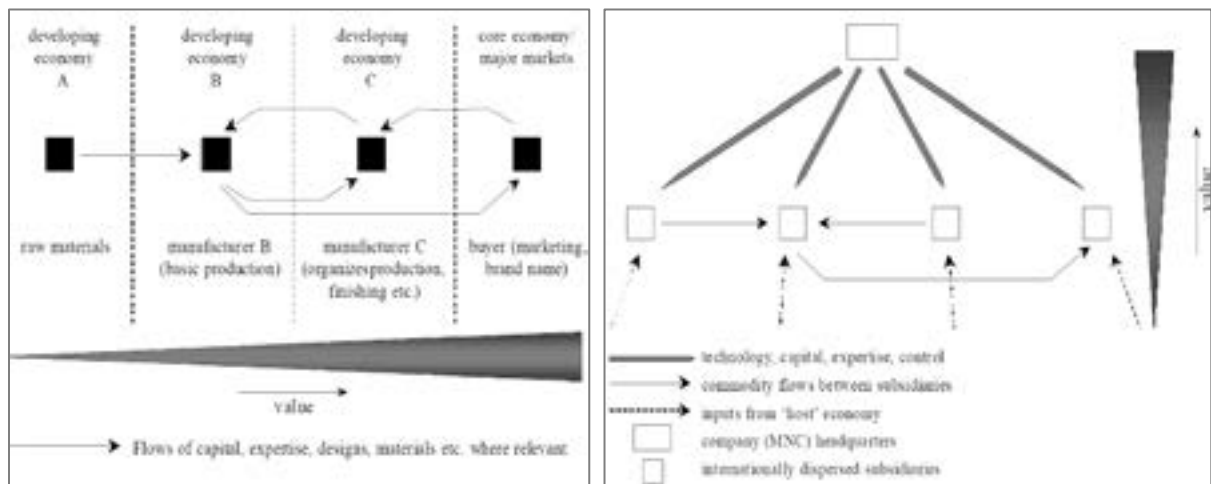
developing economy A

developing economy B

developing economy C

core economy/ major markets

raw materials

manufacturer B (basic production)

manufacturer C (organizes production, finishing etc.)

buyer (marketing, brand name)

value

Flows of capital, expertise, designs, materials etc. where relevant

value

technology, capital, expertise, control

commodity flows between subsidiaries

inputs from 'host' economy

company (MNC) headquarters

internationally dispersed subsidiaries